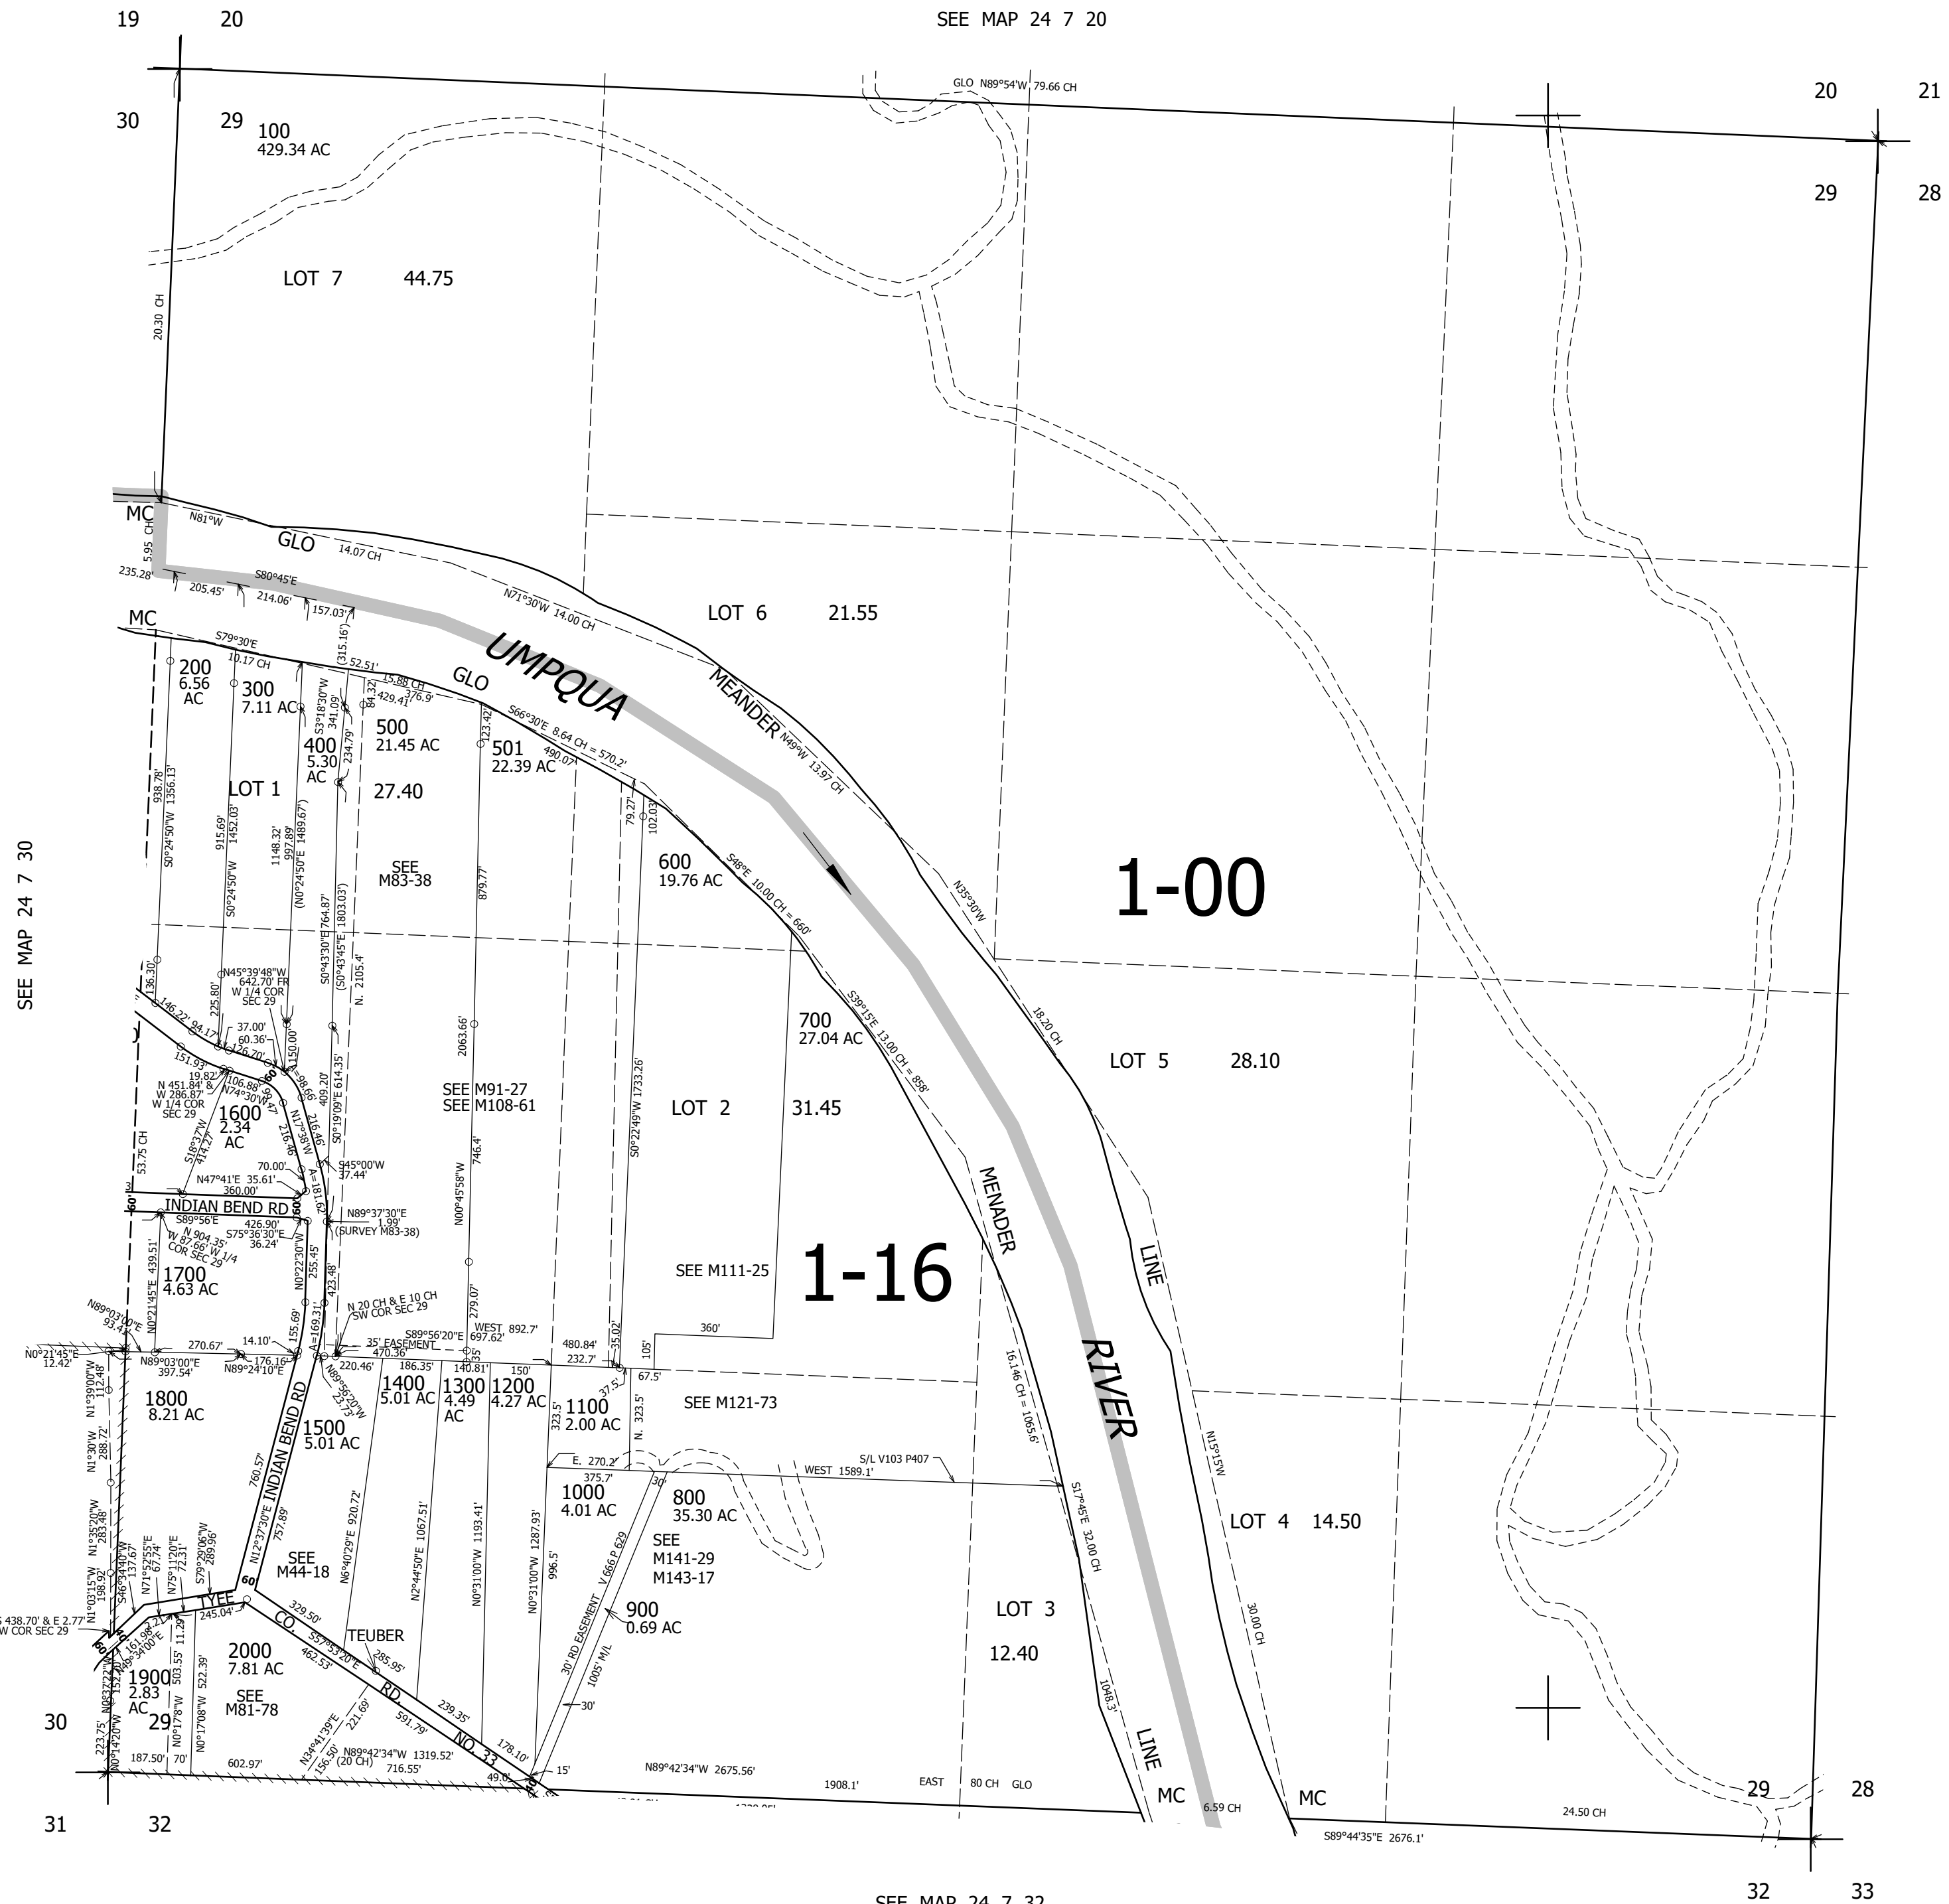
19 20
SEE MAP 24 7 20
20 21
29 28
30 29
100
429.34 AC
GLO N89°54'W 79.66 CH
LOT 7 44.75
20.30 CH
MC
N81°W
GLO 14.07 CH
5.95 CH
235.28'
205.45'
S80°45'E
214.06'
157.03'
N71°30'W 14.00 CH
LOT 6 21.55
MC
S79°30'E
10.17 CH
UMPQUA
MEANDER
N49°W 13.97 CH
GLO
200
6.56
AC
300
7.11 AC
400
5.30
AC
500
21.45 AC
501
22.39 AC
52.51'
15.88 CH
429.41'
376.9'
S66°30'E 8.64 CH = 570.2'
490.07'
LOT 1
27.40
SEE
M83-38
600
19.76 AC
S48°E 10.00 CH = 660'
1-00
N35°30'W
SEE MAP 24 7 30
938.78'
S0°24'50"W 1356.13'
915.69'
1452.03'
S0°24'50"W
1148.32'
997.89'
(N0°24'50"E 1489.67')
S3°18'30"W
341.09'
(315.16')
84.32'
234.79'
S0°43'30"E 764.87'
(S0°43'45"E 1803.03')
N. 2105.4'
879.77'
123.42'
79.27'
102.03'
136.30'
N45°39'48"W
642.70' FR
W 1/4 COR
SEC 29
225.80'
37.00'
60.36'
126.70'
146.22'
84.17'
151.93'
19.82'
N 451.84' &
W 286.87' FR
W 1/4 COR
SEC 29
106.88'
N74°30'W
1600
2.34
AC
150.00'
98.66'
N17°38'W
216.46'
409.20'
S0°19'09"E 614.35'
2063.66'
SEE M91-27
SEE M108-61
746.4'
700
27.04 AC
S39°15'E 13.00 CH = 858'
18.20 CH
LOT 5 28.10
LOT 2 31.45
S0°22'49"W 1733.26'
53.75 CH
S18°27'W
414.27'
70.00'
N47°41'E 35.61'
360.00'
S45°00'W
37.44'
INDIAN BEND RD
S89°56'E
426.90'
N89°37'30"E
1.99'
(SURVEY M83-38)
N 904.35'
W 87.86' W 1/4
COR SEC 29
S75°36'30"E
36.24'
N0°22'30"W
255.45'
423.48'
N00°45'58"W
1-16
SEE M111-25
MENADER
RIVER
LINE
1700
4.63 AC
N0°21'45"E 439.51'
N89°03'00"E
93.41'
N 20 CH & E 10 CH
SW COR SEC 29
A=169.31'
155.69'
279.07'
S89°56'20"E
WEST 892.7'
697.62'
35' EASEMENT
470.36'
480.84'
35.02'
105'
360'
N0°21'45"E
12.42'
270.67'
14.10'
N89°03'00"E
397.54'
N89°24'10"E
176.16'
220.46'
186.35'
140.81'
150'
232.7'
67.5'
16.14 CH = 1065.6'
1800
8.21 AC
N1°39'00"W
12.48'
N1°30'W
288.72'
INDIAN BEND RD
1500
5.01 AC
1400
5.01 AC
1300
4.49
AC
1200
4.27 AC
1100
2.00 AC
37.5'
SEE M121-73
323.5'
N. 323.5'
N15°15'W
E. 270.2'
S/L V103 P407
WEST 1589.1'
375.7'
30'
1000
4.01 AC
800
35.30 AC
S17°45'E 32.00 CH
LOT 4 14.50
N1°35'20"W
283.48'
760.57'
757.89'
N12°37'30"E
SEE
M44-18
N6°40'29"E 920.72'
N2°44'50"E 1067.51'
N0°31'00"W 1193.41'
N0°31'00"W 1287.93'
996.5'
SEE
M141-29
M143-17
30' RD EASEMENT V 666 P 629
LOT 3
12.40
30.00 CH
S46°34'40"W
137.67'
N71°52'55"E
67.74'
N75°11'20"E
72.31'
S79°29'06"W
289.96'
N1°03'15"W
198.92'
S 438.70' & E 2.77'
W COR SEC 29
161.98'
S89°34'00"E
TYEE
245.04'
11.29'
60
60
329.50'
CO.
S57°53'20"E
462.53'
TEUBER
285.95'
900
0.69 AC
1005' M/L
2000
7.81 AC
SEE
M81-78
1900
2.83
AC
152.00'
503.55'
522.39'
RD
239.35'
591.79'
221.69'
N24°41'39"E
30'
1048.3'
LINE
30 29
223.75'
N0°14'20"W
N0°17'8"W
N0°17'08"W
N0°17'08"W
187.50'
70'
602.97'
156.50
N89°42'34"W 1319.52'
(20 CH)
716.55'
NO. 33
178.10'
49.0'
15'
N89°42'34"W 2675.56'
1908.1'
EAST
80 CH GLO
MC
6.59 CH
MC
24.50 CH
S89°44'35"E 2676.1'
29 28
31 32
SEE MAP 24 7 32
32 33